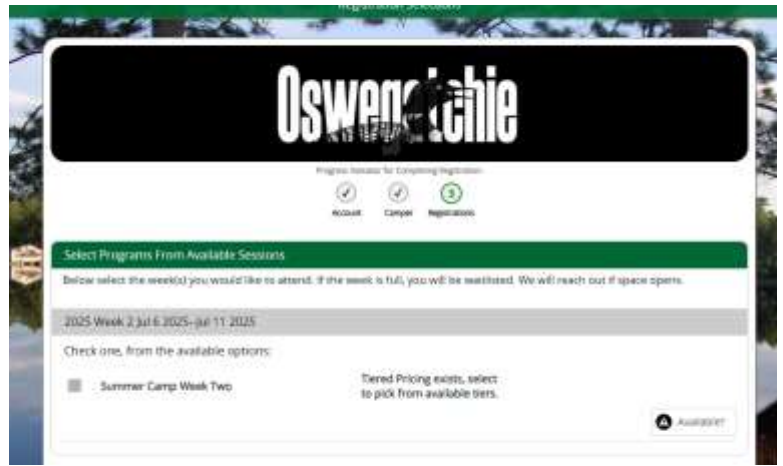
Registration Selections

Oswegatchie

Progress Indicator for Completing Registration

Account Camper 3 Registrations

Select Programs From Available Sessions

Below select the week(s) you would like to attend. If the week is full, you will be waitlisted. We will reach out if space opens.

2025 Week 2 Jul 6 2025–Jul 11 2025

Check one, from the available options:

Summer Camp Week Two

Tiered Pricing exists, select to pick from available tiers.

Available!